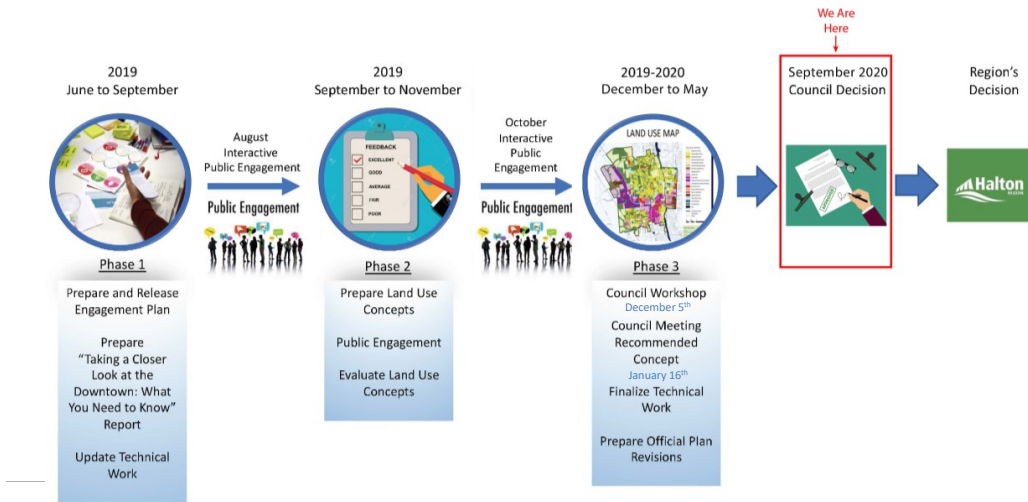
2019
June to September

August
Interactive
Public Engagement

Public Engagement

2019
September to November

FEEDBACK
EXCELLENT
GOOD
AVERAGE
FAIR
POOR

October
Interactive
Public
Engagement

Public Engagement

2019-2020
December to May

LAND USE MAP

We Are
Here

September 2020
Council Decision

Region's
Decision

Halton

Phase 1

Prepare and Release Engagement Plan

Prepare "Taking a Closer Look at the Downtown: What You Need to Know" Report

Update Technical Work

Phase 2

Prepare Land Use Concepts

Public Engagement

Evaluate Land Use Concepts

Phase 3

Council Workshop
December 5$^{th}$

Council Meeting Recommended Concept
January 16$^{th}$

Finalize Technical Work

Prepare Official Plan Revisions